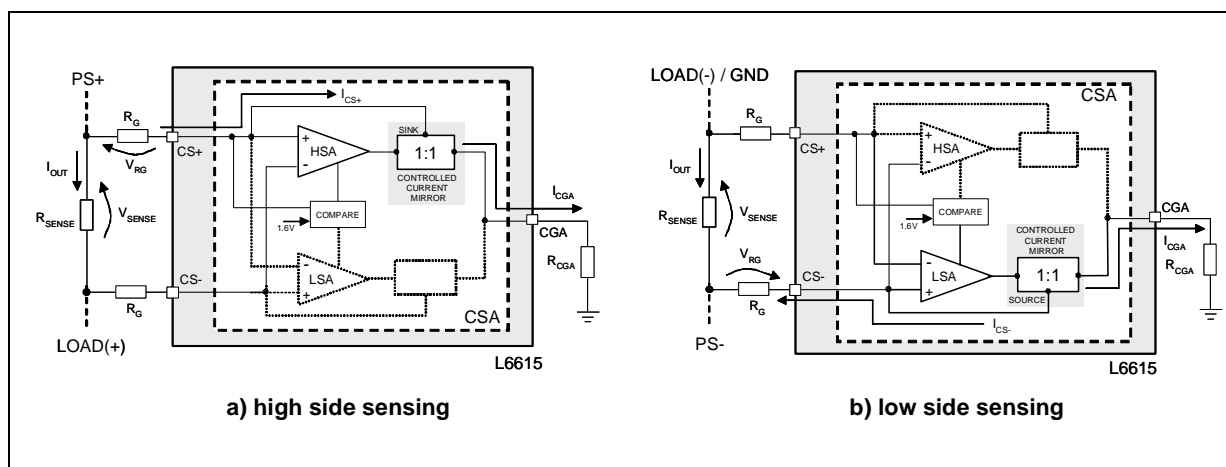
PS+

$R_G$

$I_{CS+}$

CS+

$V_{RG}$

$I_{OUT}$

$R_{SENSE}$

$V_{SENSE}$

+

HSA

-

SINK

1:1

CONTROLLED CURRENT MIRROR

$I_{CGA}$

COMPARE

1.6V

CGA

$R_{CGA}$

CS-

LSA

$R_G$

CSA

LOAD(+)

L6615

a) high side sensing

LOAD(-) / GND

CSA

$R_G$

CS+

+

HSA

-

$I_{OUT}$

$R_{SENSE}$

$V_{SENSE}$

COMPARE

1.6V

CGA

$I_{CGA}$

$R_{CGA}$

CONTROLLED CURRENT MIRROR

$V_{RG}$

-

LSA

+

1:1

CS-

SOURCE

$R_G$

$I_{CS-}$

PS-

L6615

b) low side sensing